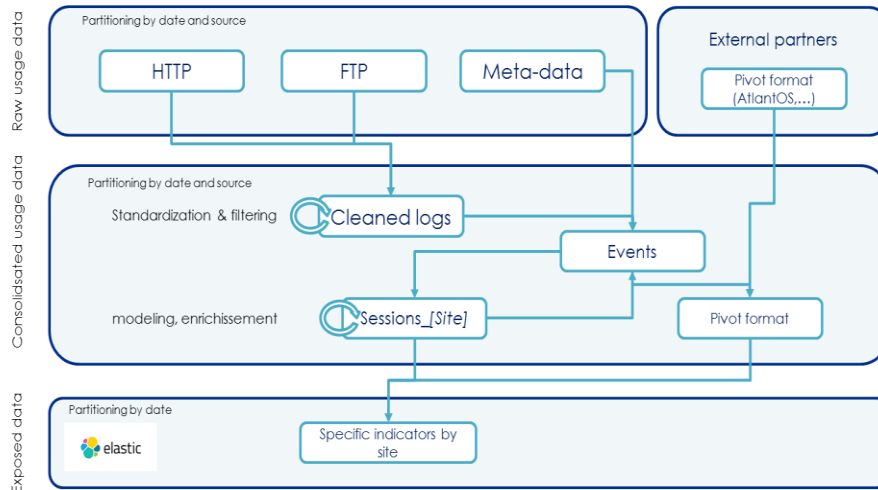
Raw usage data

Partitioning by date and source

HTTP

FTP

Meta-data

External partners

Pivot format (AtlantOS,...)

Consolidsated usage data

Partitioning by date and source

Standardization & filtering

Cleaned logs

Events

modeling, enrichissement

Sessions_[Site]

Pivot format

Exposed data

Partitioning by date

elastic

Specific indicators by site